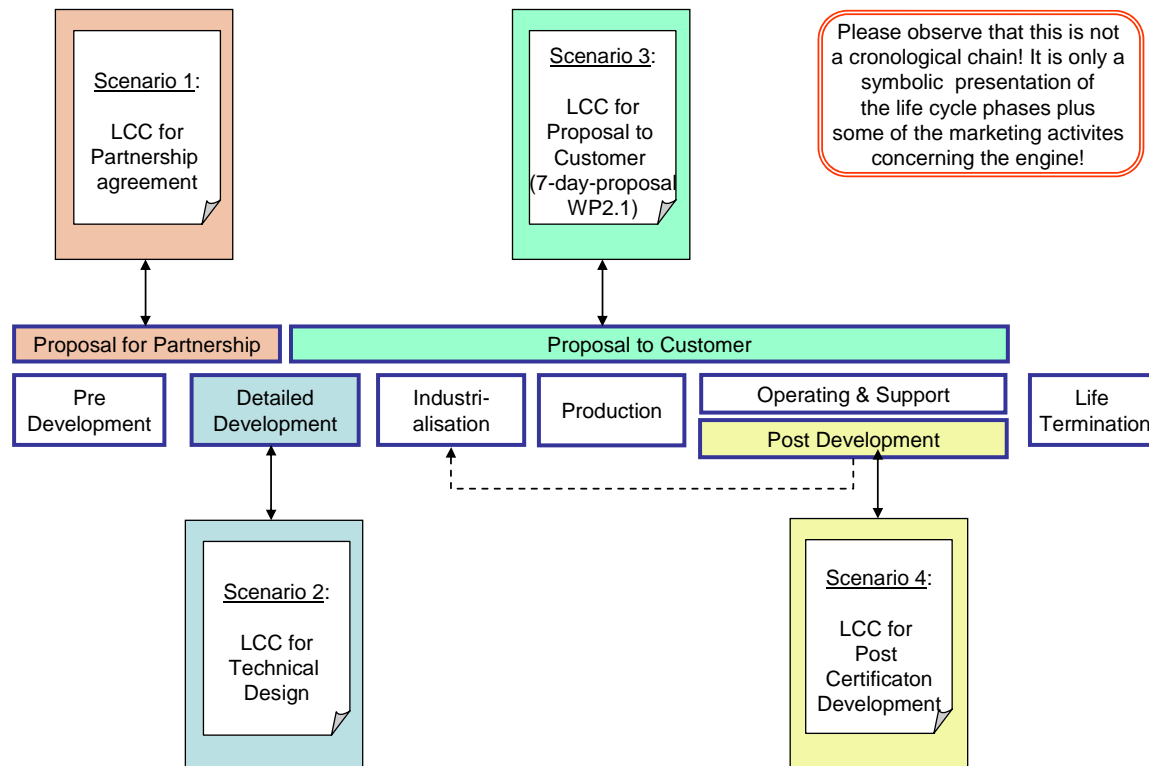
Scenario 1:

LCC for Partnership agreement

Scenario 3:

LCC for Proposal to Customer (7-day-proposal WP2.1)

Please observe that this is not a cronological chain! It is only a symbolic presentation of the life cycle phases plus some of the marketing activites concerning the engine!

Proposal for Partnership

Proposal to Customer

Pre Development

Detailed Development

Industrialisation

Production

Operating & Support

Post Development

Life Terminatio

Scenario 2:

LCC for Technical Design

Scenario 4:

LCC for Post Certificaton Development